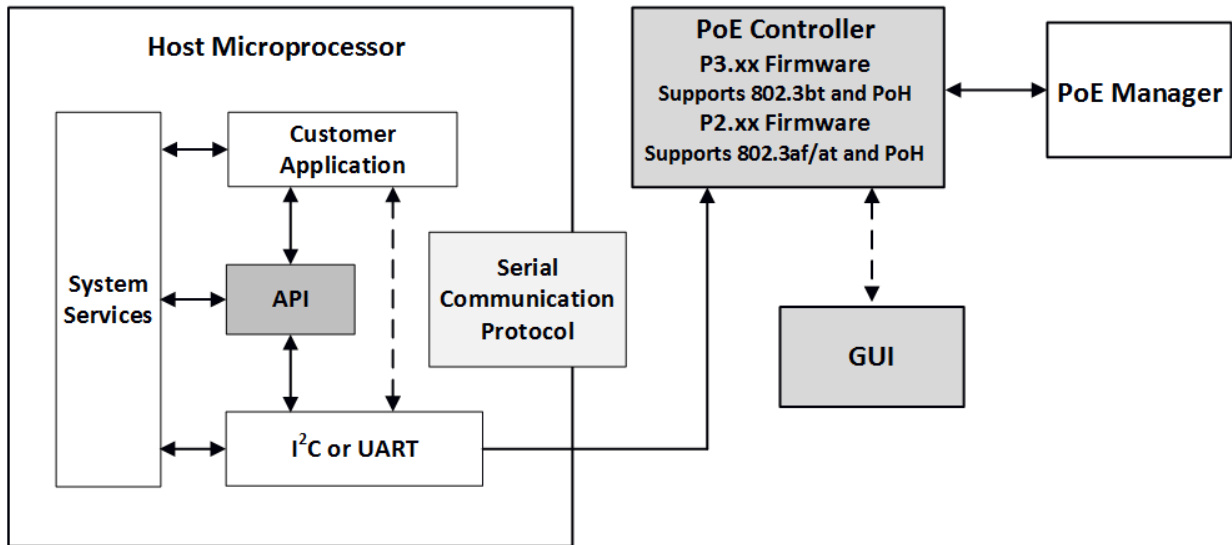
Host Microprocessor

Customer Application

System Services

API

$I^2C$ or UART

Serial Communication Protocol

PoE Controller
P3.xx Firmware
Supports 802.3bt and PoH
P2.xx Firmware
Supports 802.3af/at and PoH

PoE Manager

GUI